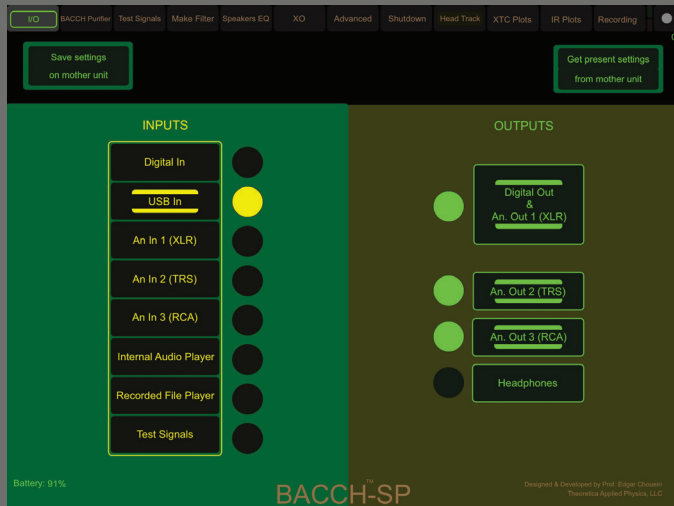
I/O BACCH Purifier Test Signals Make Filter Speakers EQ XO Advanced Shutdown Head Track XTC Plots IR Plots Recording

Save settings on mother unit

Get present settings from mother unit

INPUTS

Digital In

USB In

An In 1 (XLR)

An In 2 (TRS)

An In 3 (RCA)

Internal Audio Player

Recorded File Player

Test Signals

OUTPUTS

Digital Out & An. Out 1 (XLR)

An. Out 2 (TRS)

An. Out 3 (RCA)

Headphones

Battery: 91%

BACCH-SP™

Designed & Developed by Prof. Edgar Choueiri
Theoretica Applied Physics, LLC